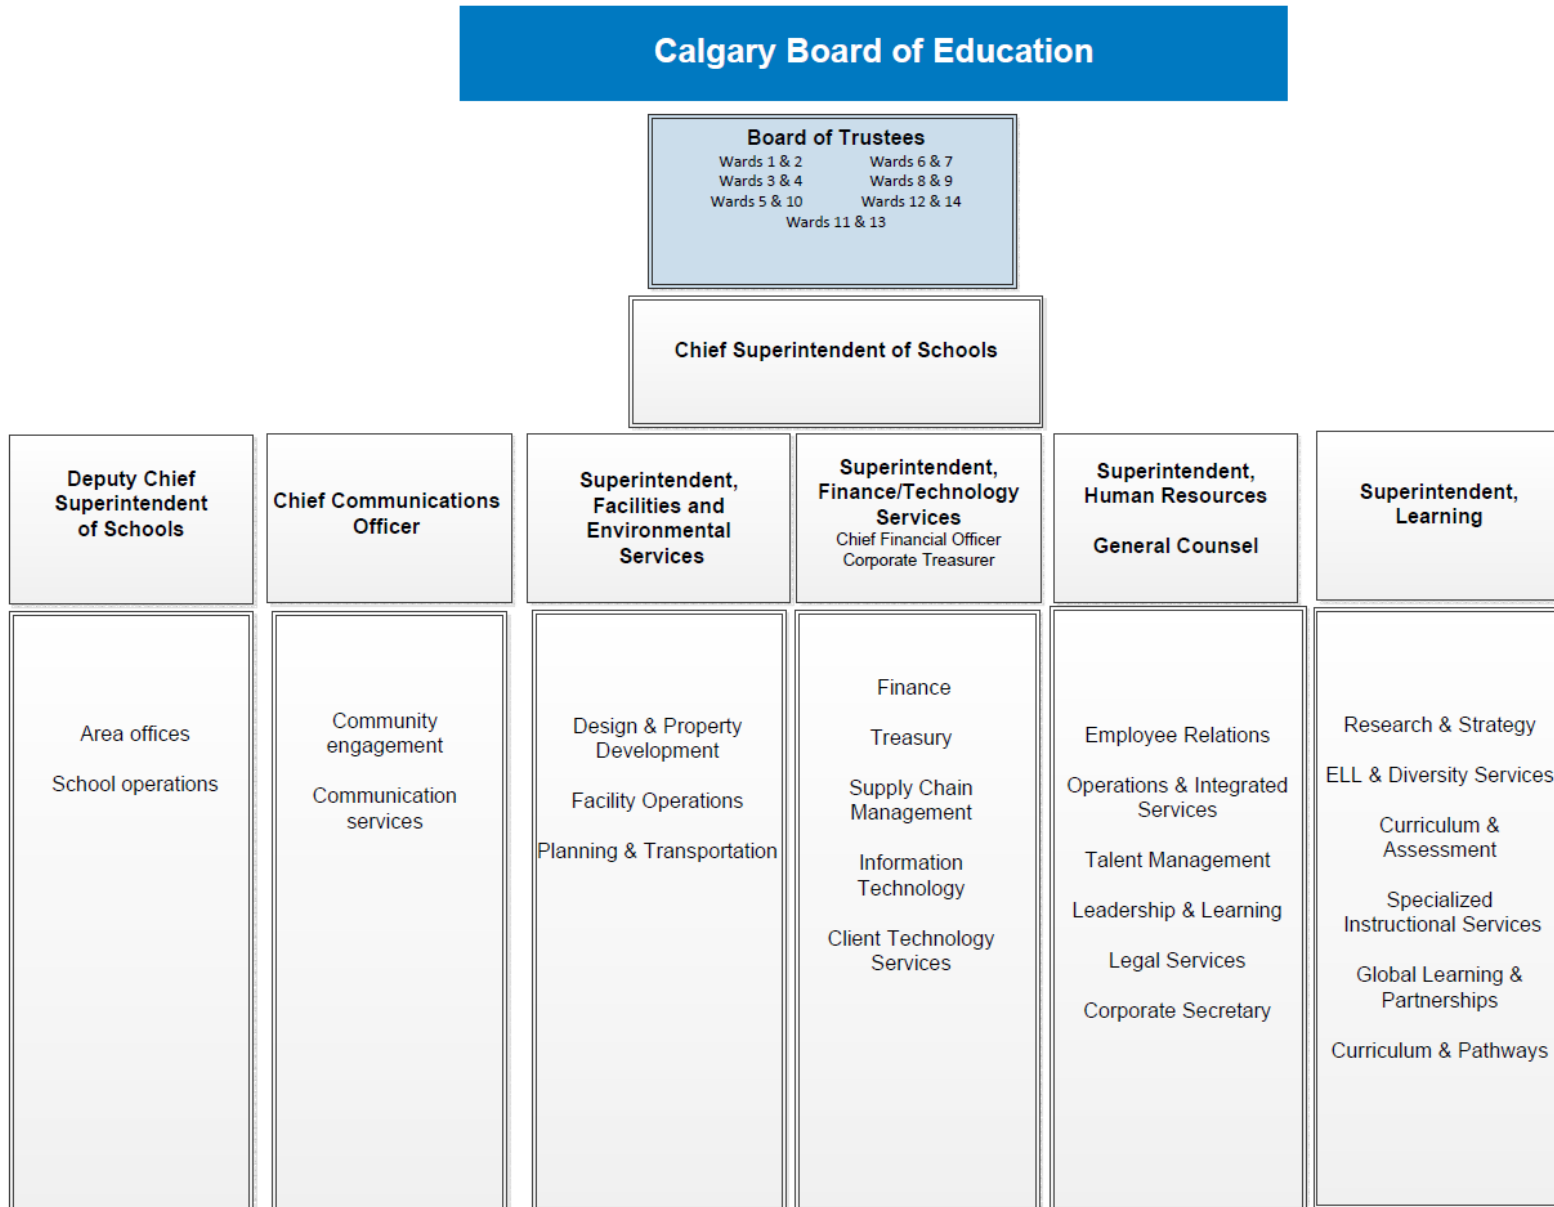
Calgary Board of Education

Board of Trustees
Wards 1 & 2
Wards 6 & 7
Wards 3 & 4
Wards 8 & 9
Wards 5 & 10
Wards 12 & 14
Wards 11 & 13

Chief Superintendent of Schools

Deputy Chief Superintendent of Schools

Area offices

School operations

Chief Communications Officer

Community engagement

Communication services

Superintendent, Facilities and Environmental Services

Design & Property Development

Facility Operations

Planning & Transportation

Superintendent, Finance/Technology Services
Chief Financial Officer
Corporate Treasurer

Finance

Treasury

Supply Chain Management

Information Technology

Client Technology Services

Superintendent, Human Resources

General Counsel

Employee Relations

Operations & Integrated Services

Talent Management

Leadership & Learning

Legal Services

Corporate Secretary

Superintendent, Learning

Research & Strategy

ELL & Diversity Services

Curriculum & Assessment

Specialized Instructional Services

Global Learning & Partnerships

Curriculum & Pathways